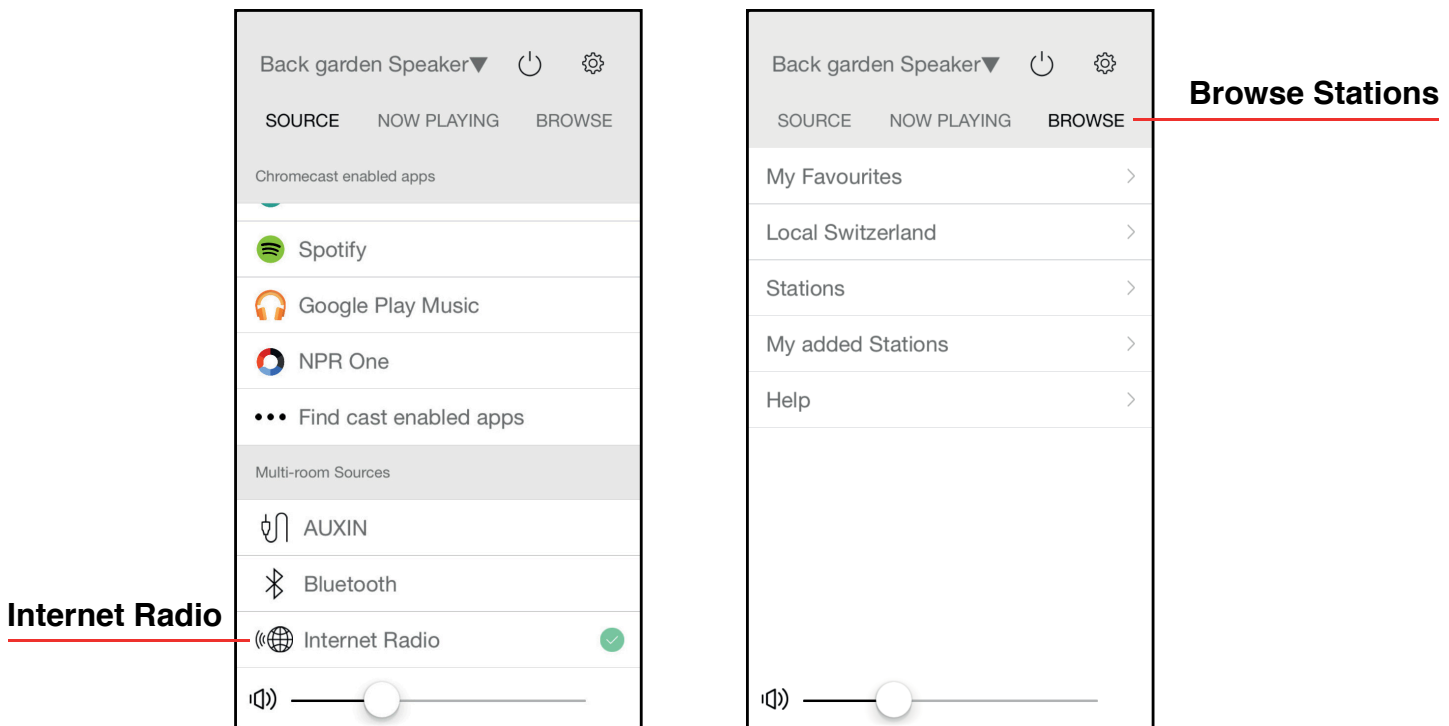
Back garden Speaker▼

SOURCE NOW PLAYING BROWSE

Chromecast enabled apps

Spotify

Google Play Music

NPR One

••• Find cast enabled apps

Multi-room Sources

AUXIN

Bluetooth

Internet Radio

Internet Radio

Back garden Speaker▼

SOURCE NOW PLAYING BROWSE

Browse Stations

My Favourites

Local Switzerland

Stations

My added Stations

Help